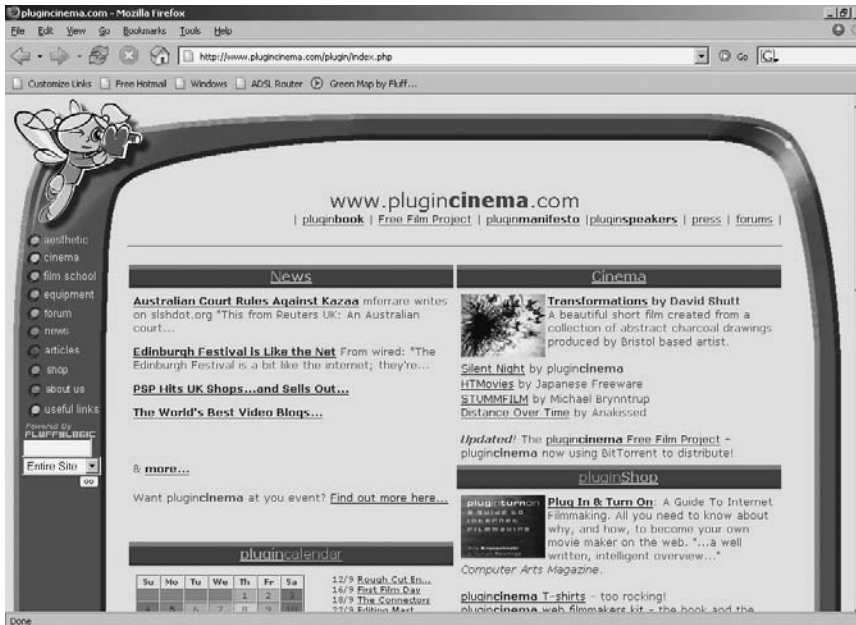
plugincinema.com - Mozilla Firefox
File Edit View Go Bookmarks Tools Help
http://www.plugincinema.com/plugin/index.php
Go
Customize Links Free Hotmail Windows ADSL Router Green Map by Fluff...

www.plugin**cinema**.com
| plugin**book** | Free Film Project | plugin**manifesto** | plugin**speakers** | press | forums |

aesthetic
cinema
film school
equipment
forum
news
articles
shop
about us
useful links
Powered By FLUFFALOGIC
Entire Site
go

News

**Australian Court Rules Against Kazaa** mferrare writes on slshdot.org "This from Reuters UK: An Australian court...

**Edinburgh Festival is Like the Net** From wired: "The Edinburgh Festival is a bit like the internet; they're...

**PSP Hits UK Shops...and Sells Out...**

**The World's Best Video Blogs...**

& **more...**

Want plugin**cinema** at you event? Find out more here...

Cinema

**Transformations** by David Shutt
A beautiful short film created from a collection of abstract charcoal drawings produced by Bristol based artist.

Silent Night by plugin**cinema**
HTMovies by Japanese Freeware
STUMMFILM by Michael Brynntrup
Distance Over Time by Anakissed

*Updated!* The plugin**cinema** Free Film Project - plugin**cinema** now using BitTorrent to distribute!

pluginShop

**Plug In & Turn On**: A Guide To Internet Filmmaking. All you need to know about why, and how, to become your own movie maker on the web. "...a well written, intelligent overview..." *Computer Arts Magazine*.

plugin**cinema** T-shirts - too rocking!
plugin**cinema** web filmmakers kit - the book and the

plugincalendar

| Su | Mo | Tu | We | Th | Fr | Sa |
|---|---|---|---|---|---|---|
| | | | | 1 | 2 | 3 |
| 4 | 5 | 6 | 7 | 8 | 9 | 10 |

12/9 Rough Cut En...
16/9 First Film Day
18/9 The Connectors
22/9 Editing Mast...

Done